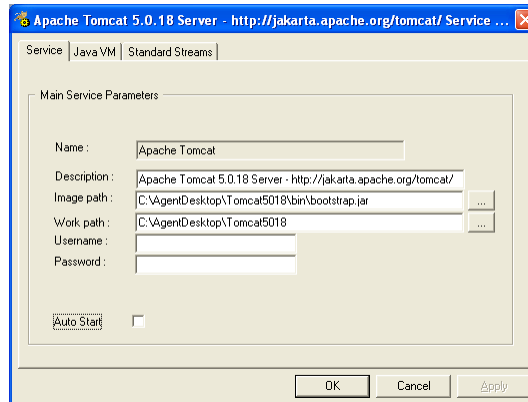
Apache Tomcat 5.0.18 Server - http://jakarta.apache.org/tomcat/ Service ...

Service | Java VM | Standard Streams

Main Service Parameters

Name : Apache Tomcat

Description : Apache Tomcat 5.0.18 Server - http://jakarta.apache.org/tomcat/

Image path : C:\AgentDesktop\Tomcat5018\bin\bootstrap.jar ...

Work path : C:\AgentDesktop\Tomcat5018 ...

Username :

Password :

Auto Start

OK Cancel Apply